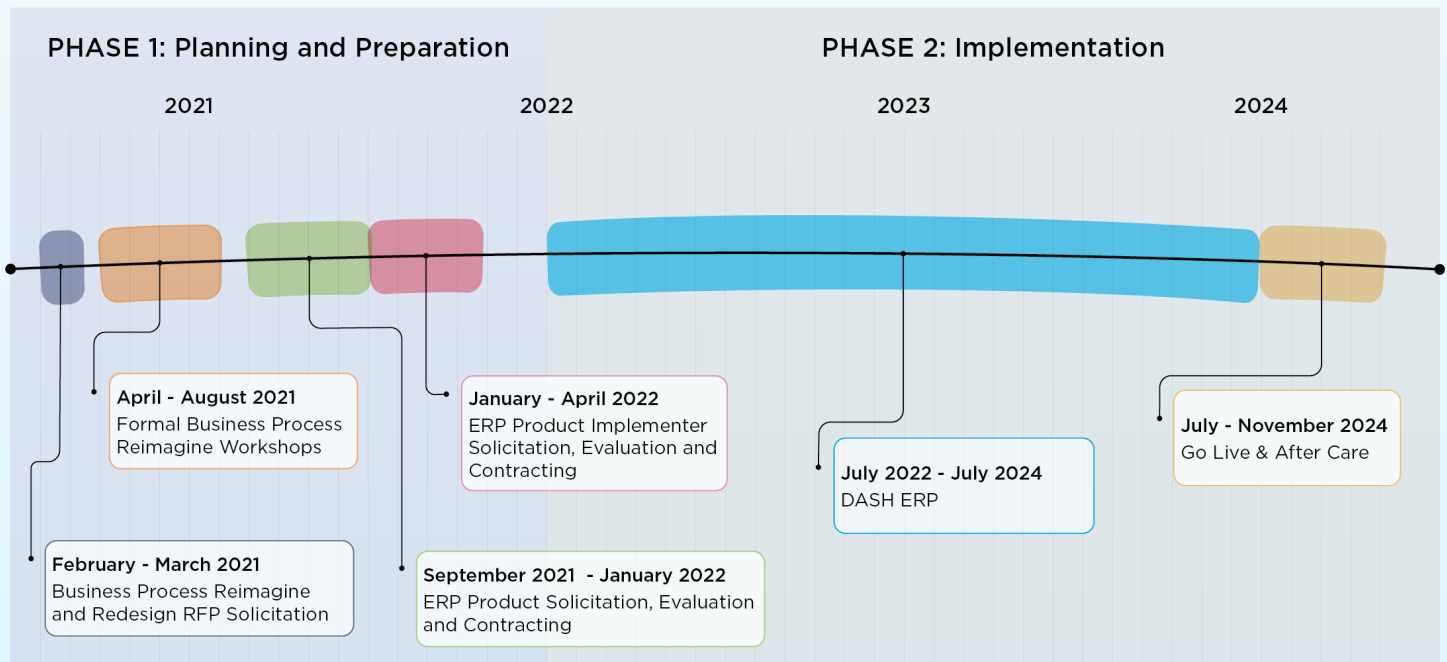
PHASE 1: Planning and Preparation

PHASE 2: Implementation

2021

2022

2023

2024

April - August 2021
Formal Business Process Reimagine Workshops

January - April 2022
ERP Product Implementer Solicitation, Evaluation and Contracting

July 2022 - July 2024
DASH ERP

July - November 2024
Go Live & After Care

February - March 2021
Business Process Reimagine and Redesign RFP Solicitation

September 2021 - January 2022
ERP Product Solicitation, Evaluation and Contracting